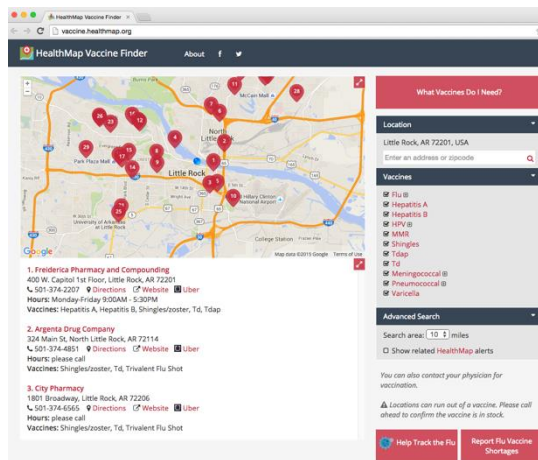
HealthMap Vaccine Finder
vaccine.healthmap.org

HealthMap Vaccine Finder About

McCain Mall
North Little Rock
Park Plaza Mall
Little Rock
Bill & Hillary Clinton National Airport
College Station
Google
Map data ©2015 Google Terms of Use

29 20 23 12 17 14 6 4 11 28 7 8 3 5 2 16 9 1 10 25 21 13

1. Freiderica Pharmacy and Compounding
400 W. Capitol 1st Floor, Little Rock, AR 72201
501-374-2207 Directions Website Uber
Hours: Monday-Friday 9:00AM - 5:30PM
Vaccines: Hepatitis A, Hepatitis B, Shingles/zoster, Td, Tdap

2. Argenta Drug Company
324 Main St, North Little Rock, AR 72114
501-374-4851 Directions Website Uber
Hours: please call
Vaccines: Shingles/zoster, Td, Trivalent Flu Shot

3. City Pharmacy
1801 Broadway, Little Rock, AR 72206
501-374-6565 Directions Website Uber
Hours: please call
Vaccines: Shingles/zoster, Td, Trivalent Flu Shot

What Vaccines Do I Need?

Location
Little Rock, AR 72201, USA
Enter an address or zipcode

Vaccines
Flu
Hepatitis A
Hepatitis B
HPV
MMR
Shingles
Tdap
Td
Meningococcal
Pneumococcal
Varicella

Advanced Search
Search area: 10 miles
Show related HealthMap alerts

You can also contact your physician for vaccination.

Locations can run out of a vaccine. Please call ahead to confirm the vaccine is in stock.

Help Track the Flu
Report Flu Vaccine Shortages